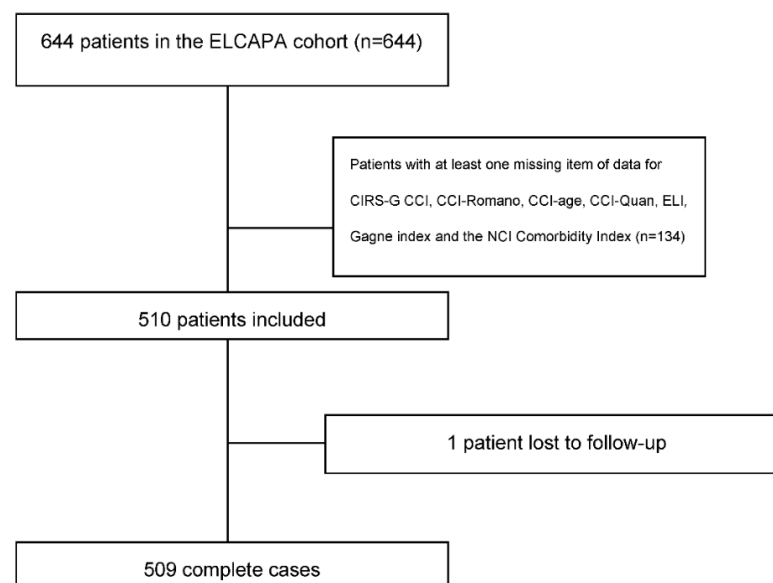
644 patients in the ELCAPA cohort (n=644)

Patients with at least one missing item of data for CIRS-G CCI, CCI-Romano, CCI-age, CCI-Quan, ELI, Gagne index and the NCI Comorbidity Index (n=134)

510 patients included

1 patient lost to follow-up

509 complete cases